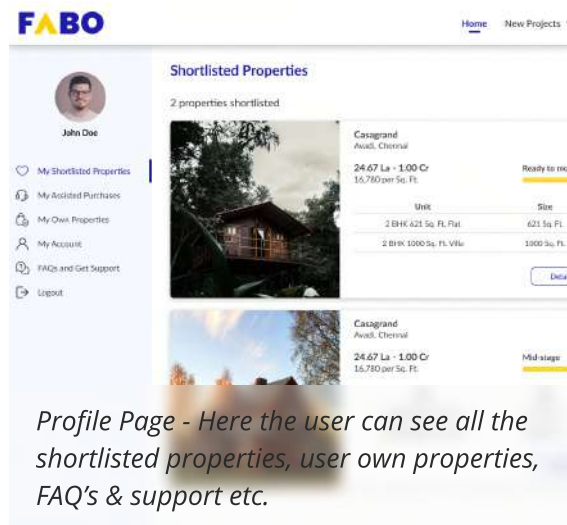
FABO

Home New Projects

John Doe

My Shortlisted Properties
My Assisted Purchases
My Own Properties
My Account
FAQs and Get Support
Logout

Shortlisted Properties

2 properties shortlisted

Casagrand
Avadi, Chennai

24.67 La - 1.00 Cr
16,780 per Sq. Ft.

Ready to m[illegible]

| Unit | Size |
|---|---|
| 2 BHK 621 Sq. Ft. Flat | 621 Sq. Ft. |
| 2 BHK 1000 Sq. Ft. Villa | 1000 Sq. Ft. |

Deta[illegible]

Casagrand
Avadi, Chennai

24.67 La - 1.00 Cr
16,780 per Sq. Ft.

Mid-stage

Profile Page - Here the user can see all the shortlisted properties, user own properties, FAQ's & support etc.